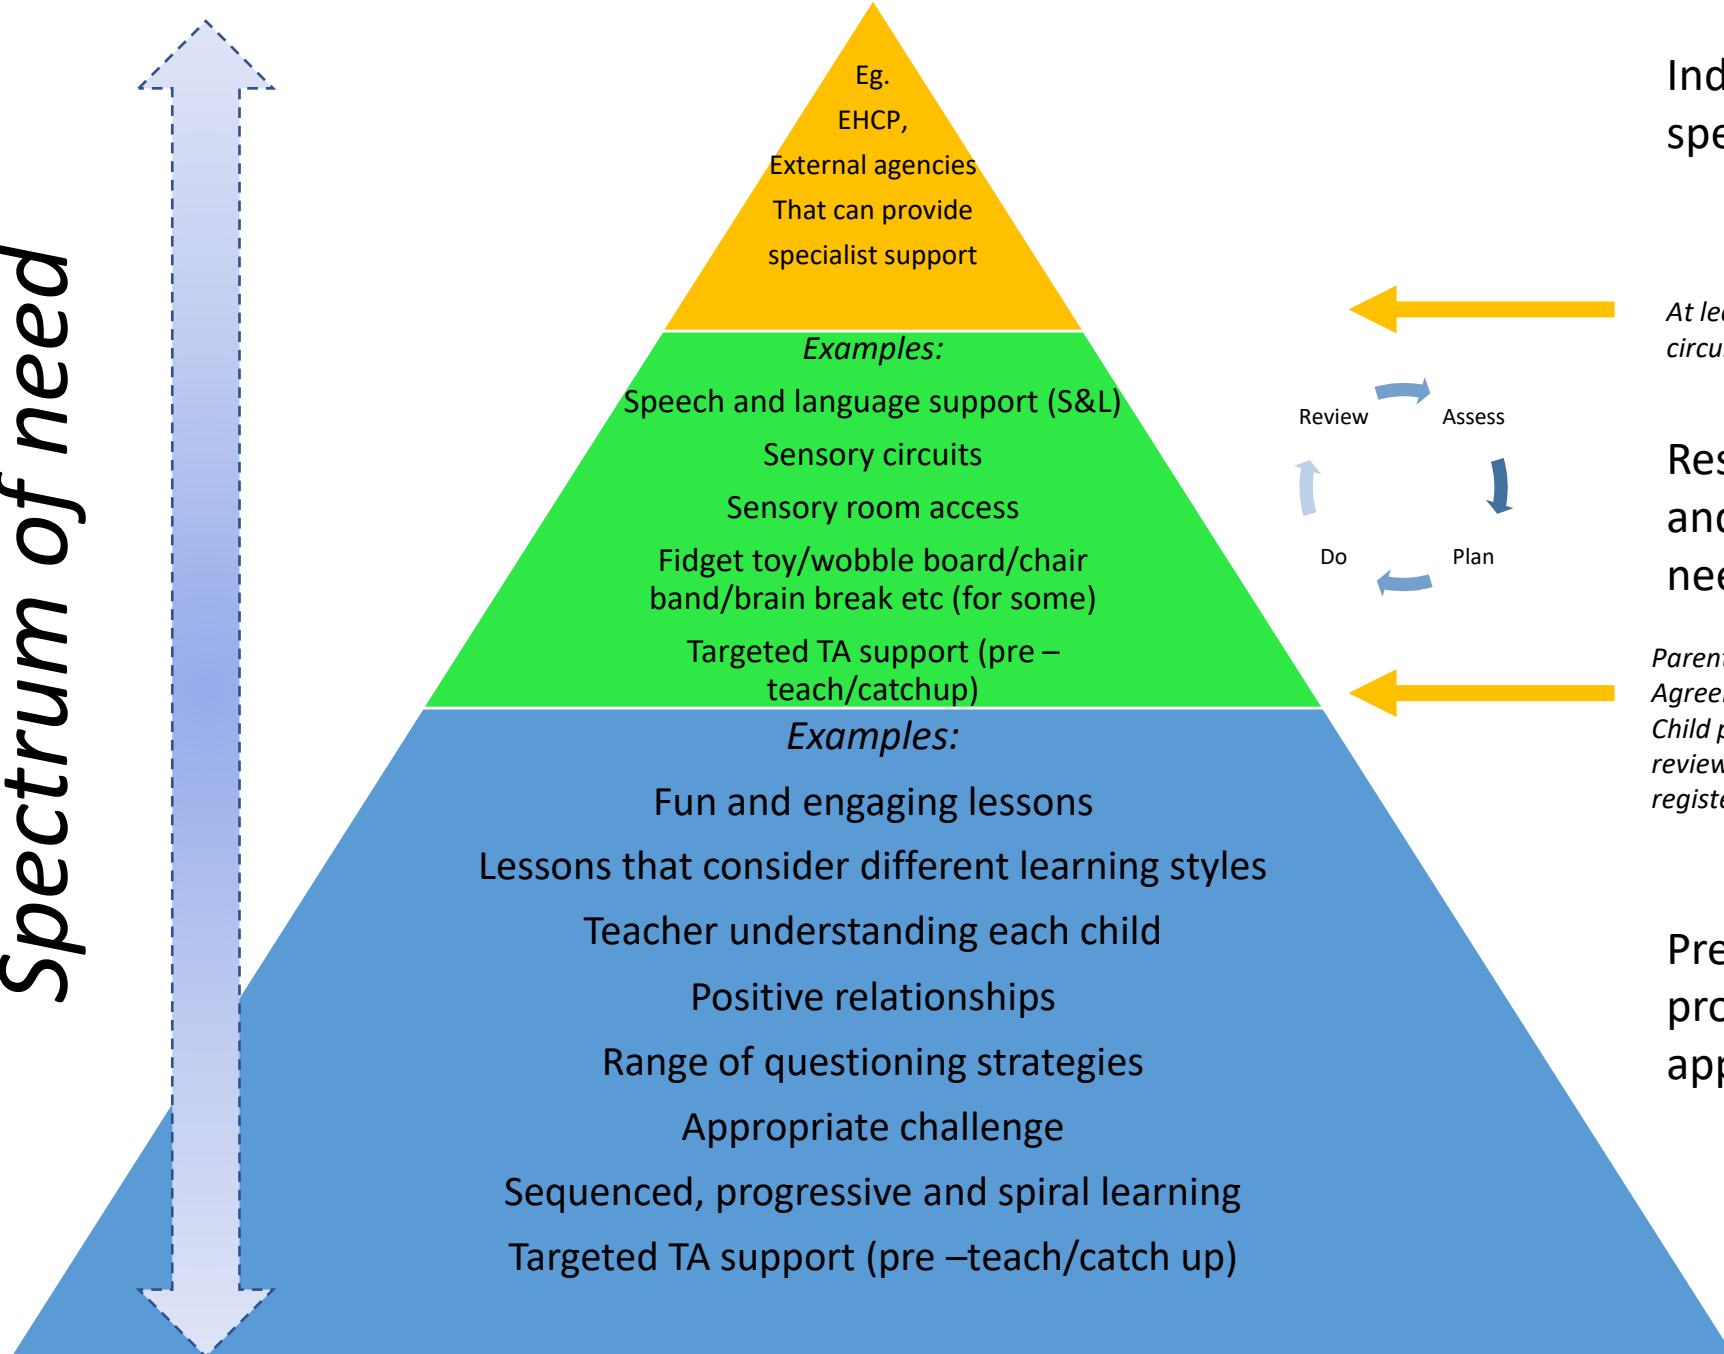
Spectrum of need

Eg.
EHCP,
External agencies
That can provide
specialist support

Examples:
Speech and language support (S&L)
Sensory circuits
Sensory room access
Fidget toy/wobble board/chair band/brain break etc (for some)
Targeted TA support (pre – teach/catchup)

Examples:
Fun and engaging lessons
Lessons that consider different learning styles
Teacher understanding each child
Positive relationships
Range of questioning strategies
Appropriate challenge
Sequenced, progressive and spiral learning
Targeted TA support (pre –teach/catch up)

Review
Assess
Plan
Do

Ind
spe

At le
circu

Res
and
nee

Paren
Agree
Child
review
registe

Pre
pro
app